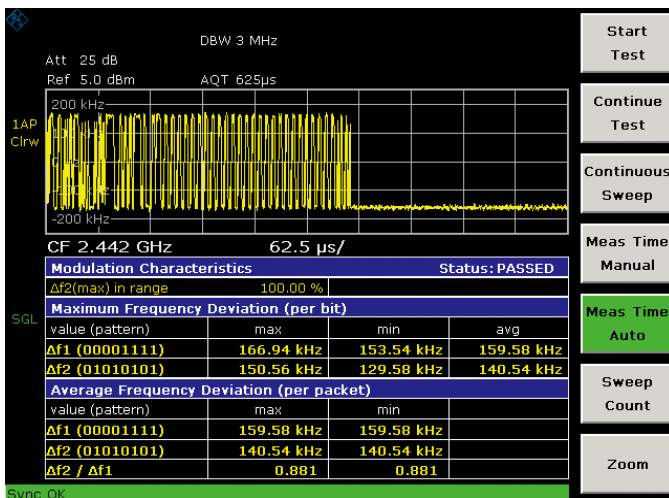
DBW 3 MHz
Att 25 dB
Ref 5.0 dBm
AQT 625µs

200 kHz
1AP
Clrw
-200 kHz

CF 2.442 GHz
62.5 µs/

SGL

| Modulation Characteristics | | | Status: PASSED |
|---|---|---|---|
| Δf2(max) in range | 100.00 % | | |
| **Maximum Frequency Deviation (per bit)** | | | |
| value (pattern) | max | min | avg |
| Δf1 (00001111) | 166.94 kHz | 153.54 kHz | 159.58 kHz |
| Δf2 (01010101) | 150.56 kHz | 129.58 kHz | 140.54 kHz |
| **Average Frequency Deviation (per packet)** | | | |
| value (pattern) | max | min | |
| Δf1 (00001111) | 159.58 kHz | 159.58 kHz | |
| Δf2 (01010101) | 140.54 kHz | 140.54 kHz | |
| Δf2 / Δf1 | 0.881 | 0.881 | |

Sync OK

Start Test
Continue Test
Continuous Sweep
Meas Time Manual
Meas Time Auto
Sweep Count
Zoom